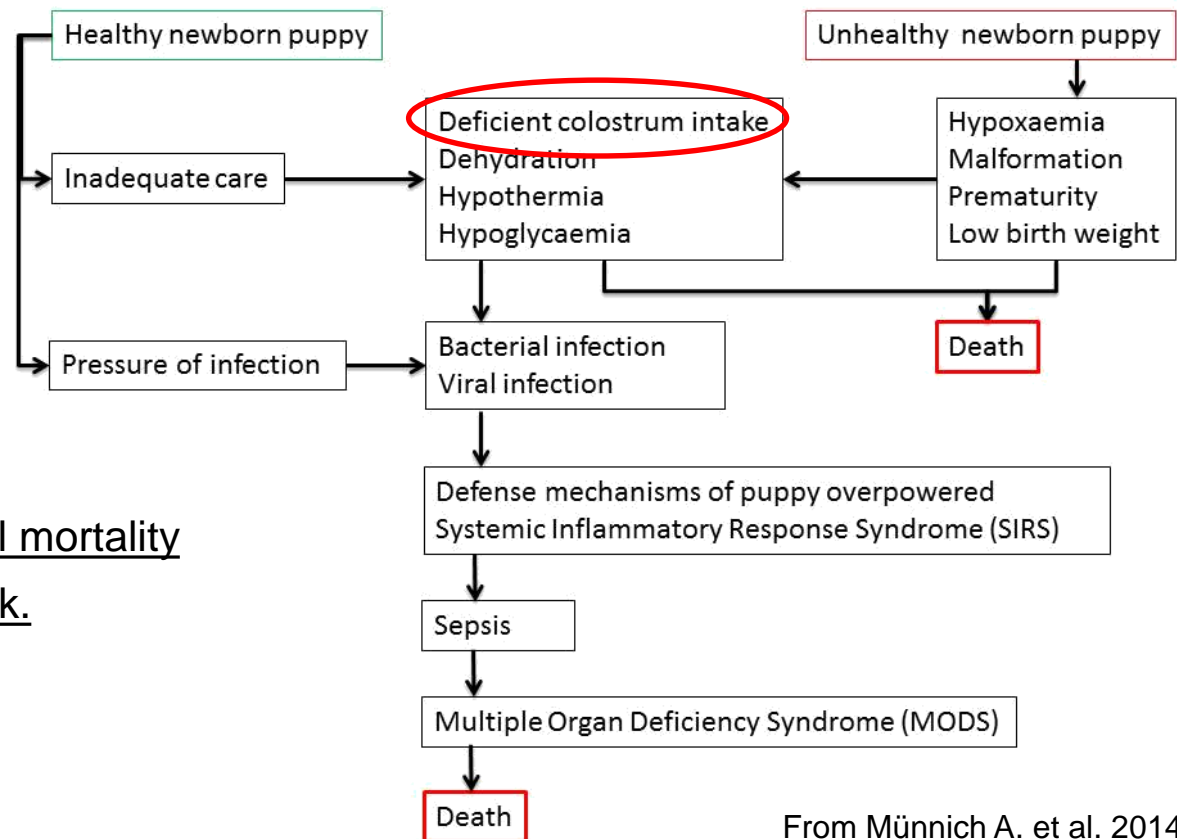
Healthy newborn puppy

Unhealthy newborn puppy

Inadequate care

Deficient colostrum intake
Dehydration
Hypothermia
Hypoglycaemia

Hypoxaemia
Malformation
Prematurity
Low birth weight

Pressure of infection

Bacterial infection
Viral infection

Death

Defense mechanisms of puppy overpowered
Systemic Inflammatory Response Syndrome (SIRS)

l mortality

k.

Sepsis

Multiple Organ Deficiency Syndrome (MODS)

Death

From Münnich A. et al. 2014